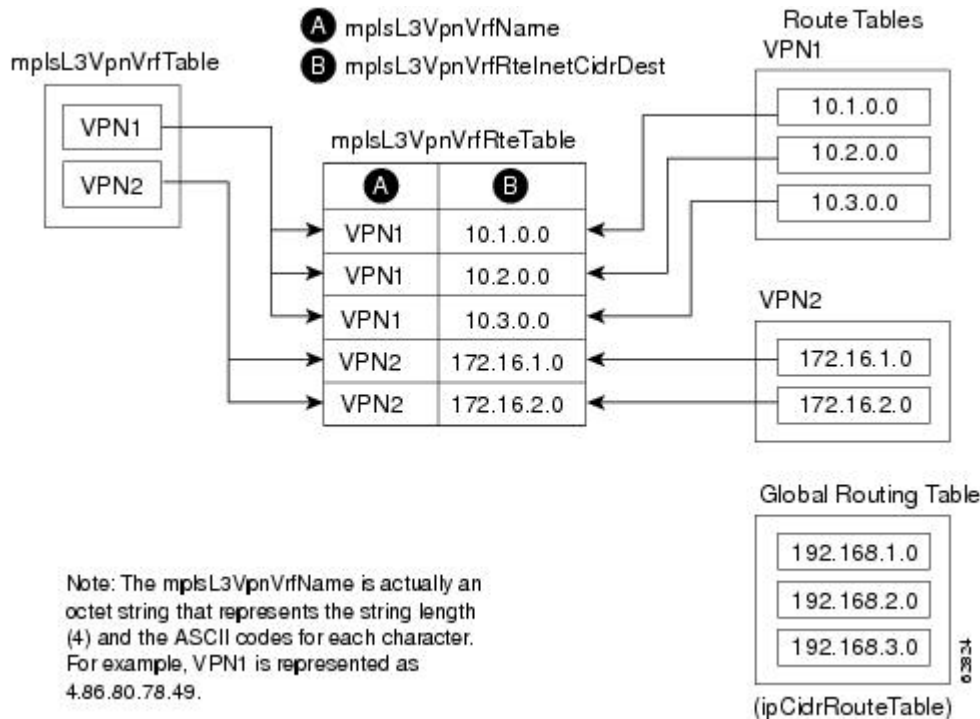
A mplsL3VpnVrfName
B mplsL3VpnVrfRteInetCidrDest

mplsL3VpnVrfTable

VPN1

VPN2

mplsL3VpnVrfRteTable

| A | B |
|---|---|
| VPN1 | 10.1.0.0 |
| VPN1 | 10.2.0.0 |
| VPN1 | 10.3.0.0 |
| VPN2 | 172.16.1.0 |
| VPN2 | 172.16.2.0 |

Route Tables
VPN1

10.1.0.0
10.2.0.0
10.3.0.0

VPN2

172.16.1.0
172.16.2.0

Global Routing Table

192.168.1.0
192.168.2.0
192.168.3.0

(ipCidrRouteTable)

62834

Note: The mplsL3VpnVrfName is actually an octet string that represents the string length (4) and the ASCII codes for each character. For example, VPN1 is represented as 4.86.80.78.49.